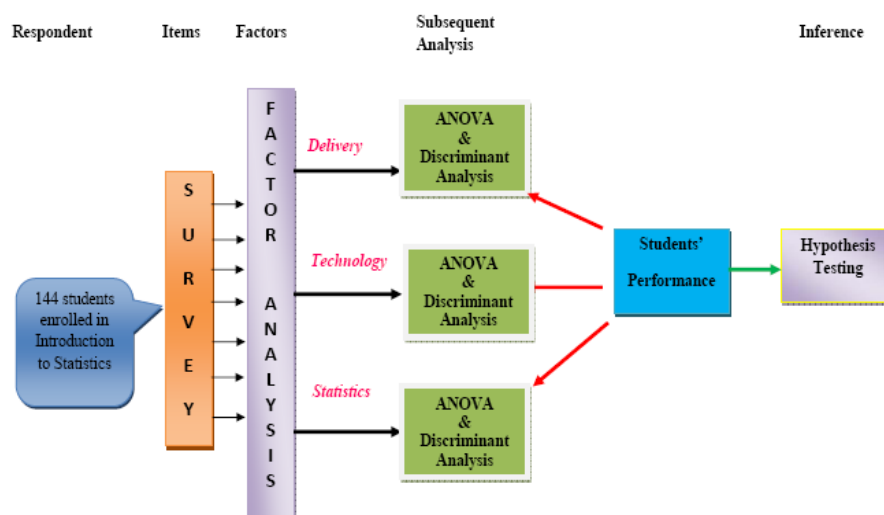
Respondent

Items

Factors

Subsequent Analysis

Inference

144 students enrolled in Introduction to Statistics

S U R V E Y

F A C T O R A N A L Y S I S

Delivery

Technology

Statistics

ANOVA & Discriminant Analysis

ANOVA & Discriminant Analysis

ANOVA & Discriminant Analysis

Students' Performance

Hypothesis Testing